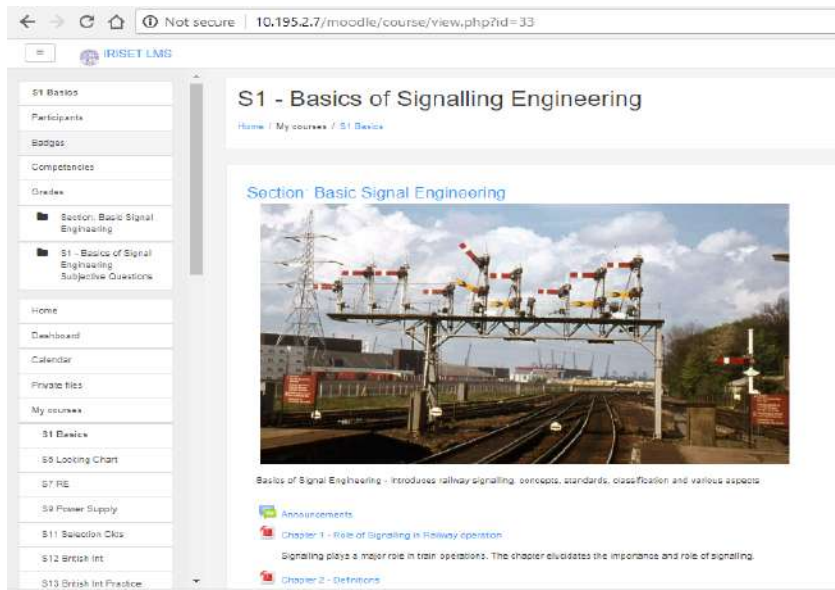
Not secure | 10.195.2.7/moodle/course/view.php?id=33

IRISET LMS

S1 Basics
Participants
Badges
Competencies
Grades
Section, Basic Signal Engineering
S1 - Basics of Signal Engineering Subjective Questions

Home
Dashboard
Calendar
Private files
My courses
S1 Basics
S6 Locking Chart
S7 RE
S9 Power Supply
S11 Selection Ckts
S12 British Int
S13 British Int Practice

S1 - Basics of Signalling Engineering

Home / My courses / S1 Basics

Section: Basic Signal Engineering

Basics of Signal Engineering - Introduces railway signalling, concepts, standards, classification and various aspects

Announcements

Chapter 1 - Role of Signalling in Railway operation

Signalling plays a major role in train operations. The chapter elucidates the importance and role of signalling.

Chapter 2 - Definitions